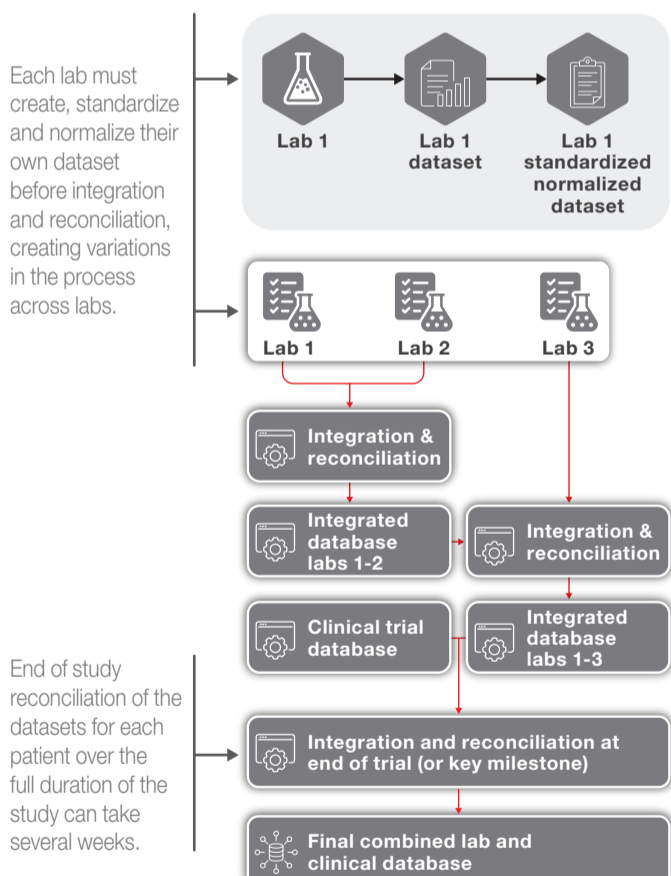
Each lab must create, standardize and normalize their own dataset before integration and reconciliation, creating variations in the process across labs.

Lab 1

Lab 1 dataset

Lab 1 standardized normalized dataset

Lab 1

Lab 2

Lab 3

Integration & reconciliation

Integrated database labs 1-2

Integration & reconciliation

Clinical trial database

Integrated database labs 1-3

End of study reconciliation of the datasets for each patient over the full duration of the study can take several weeks.

Integration and reconciliation at end of trial (or key milestone)

Final combined lab and clinical database